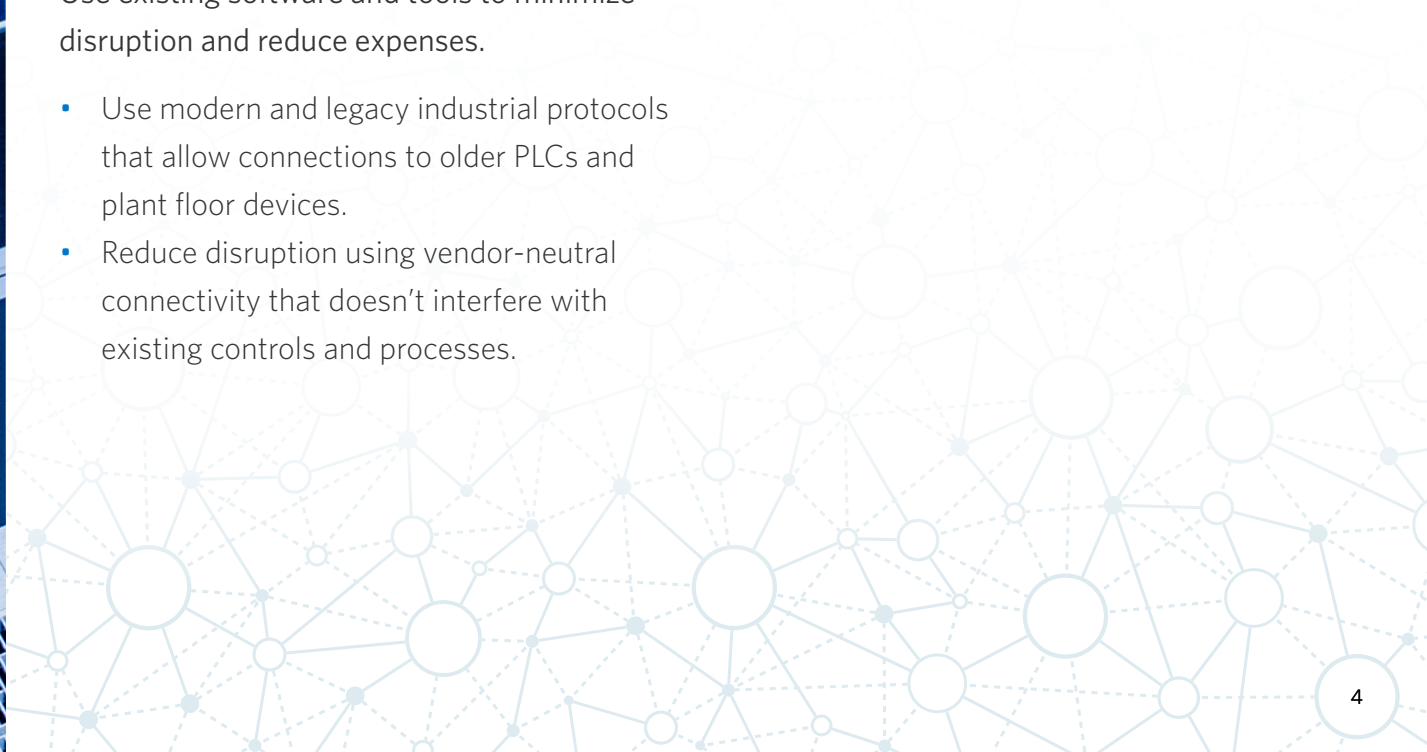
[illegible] disruption and reduce expenses.

• Use modern and legacy industrial protocols that allow connections to older PLCs and plant floor devices.
• Reduce disruption using vendor-neutral connectivity that doesn't interfere with existing controls and processes.

4